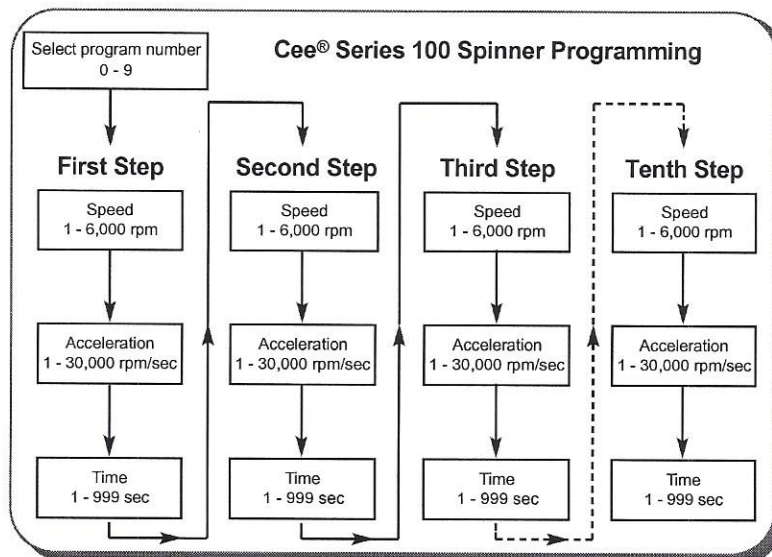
Select program number
0 - 9

Cee® Series 100 Spinner Programming

First Step

Speed
1 - 6,000 rpm

Acceleration
1 - 30,000 rpm/sec

Time
1 - 999 sec

Second Step

Speed
1 - 6,000 rpm

Acceleration
1 - 30,000 rpm/sec

Time
1 - 999 sec

Third Step

Speed
1 - 6,000 rpm

Acceleration
1 - 30,000 rpm/sec

Time
1 - 999 sec

Tenth Step

Speed
1 - 6,000 rpm

Acceleration
1 - 30,000 rpm/sec

Time
1 - 999 sec